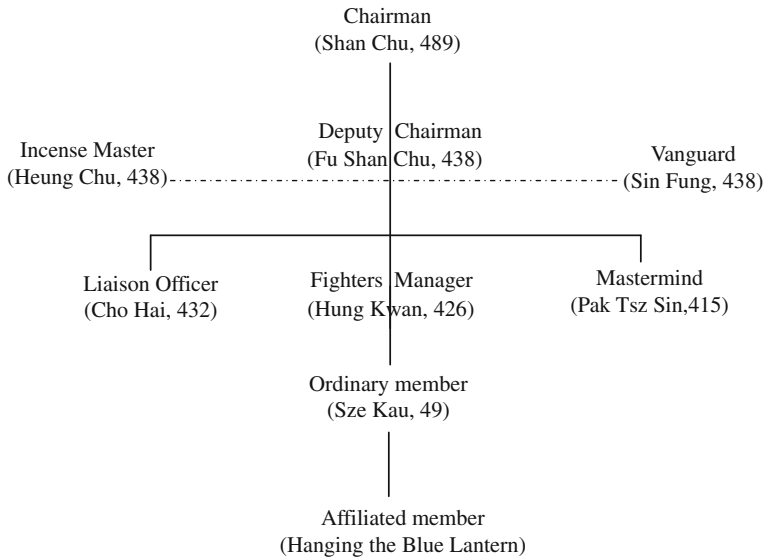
Chairman
(Shan Chu, 489)

Deputy Chairman
(Fu Shan Chu, 438)

Incense Master
(Heung Chu, 438)

Vanguard
(Sin Fung, 438)

Liaison Officer
(Cho Hai, 432)

Fighters Manager
(Hung Kwan, 426)

Mastermind
(Pak Tsz Sin,415)

Ordinary member
(Sze Kau, 49)

Affiliated member
(Hanging the Blue Lantern)